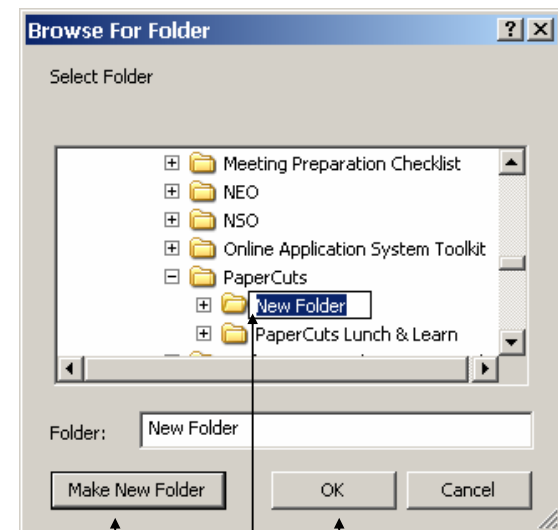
Browse For Folder

?

X

Select Folder

Meeting Preparation Checklist

NEO

NSO

Online Application System Toolkit

PaperCuts

New Folder

PaperCuts Lunch & Learn

Folder:

New Folder

Make New Folder

OK

Cancel